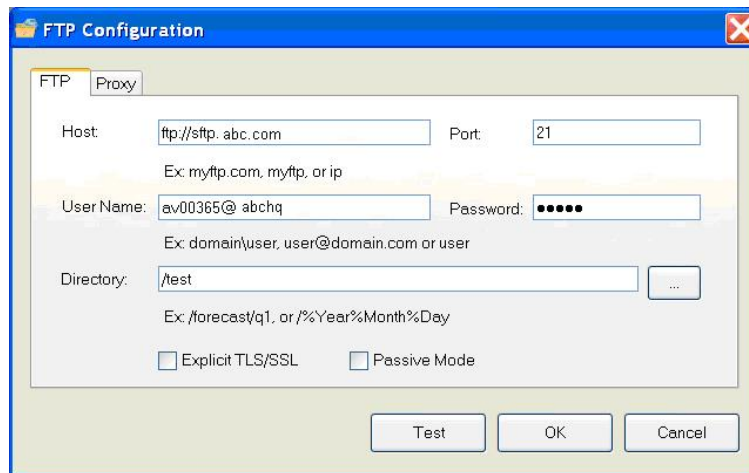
FTP Configuration

FTP Proxy

Host: ftp://sftp. abc.com Port: 21

Ex: myftp.com, myftp, or ip

User Name: av00365@ abchq Password: ●●●●●

Ex: domain\user, user@domain.com or user

Directory: /test ...

Ex: /forecast/q1, or /%Year%Month%Day

Explicit TLS/SSL Passive Mode

Test OK Cancel